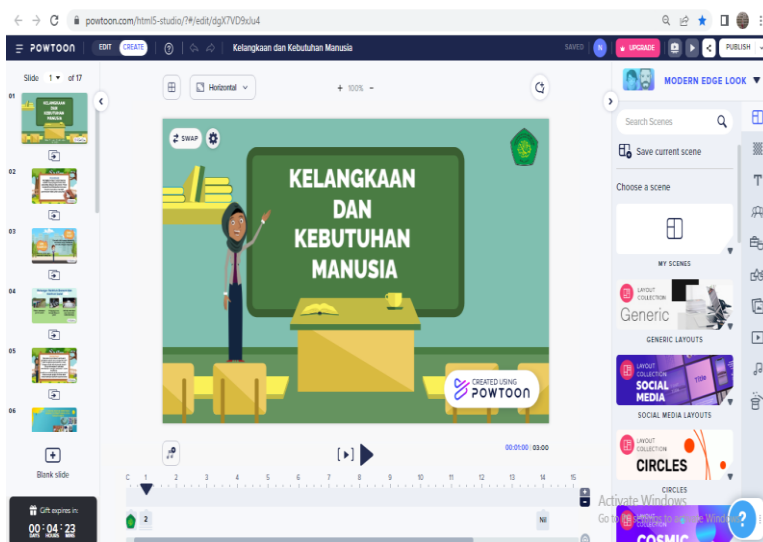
powtoon.com/html5-studio/?#/edit/dgX7VD9xlu4

POWTOON EDIT CREATE Kelangkaan dan Kebutuhan Manusia SAVED N UPGRADE PUBLISH

Slide 1 of 17

01 KELANGKAAN DAN KEBUTUHAN MANUSIA
02
03
04
05
06

Blank slide

Gift expires in:
00 : 04 : 23
DAYS HOURS MINS

Horizontal + 100% −

SWAP

KELANGKAAN DAN KEBUTUHAN MANUSIA

CREATED USING POWTOON

00:01:00 | 03:00

C 1 2 3 4 5 6 7 8 9 10 11 12 13 14 15

2 Nil

MODERN EDGE LOOK

Search Scenes

Save current scene

Choose a scene

MY SCENES

LAYOUT COLLECTION Generic
GENERIC LAYOUTS

LAYOUT COLLECTION SOCIAL MEDIA
SOCIAL MEDIA LAYOUTS

LAYOUT COLLECTION CIRCLES
CIRCLES

LAYOUT COLLECTION COSMIC

Activate Windows
Go to Settings to activate Windows.